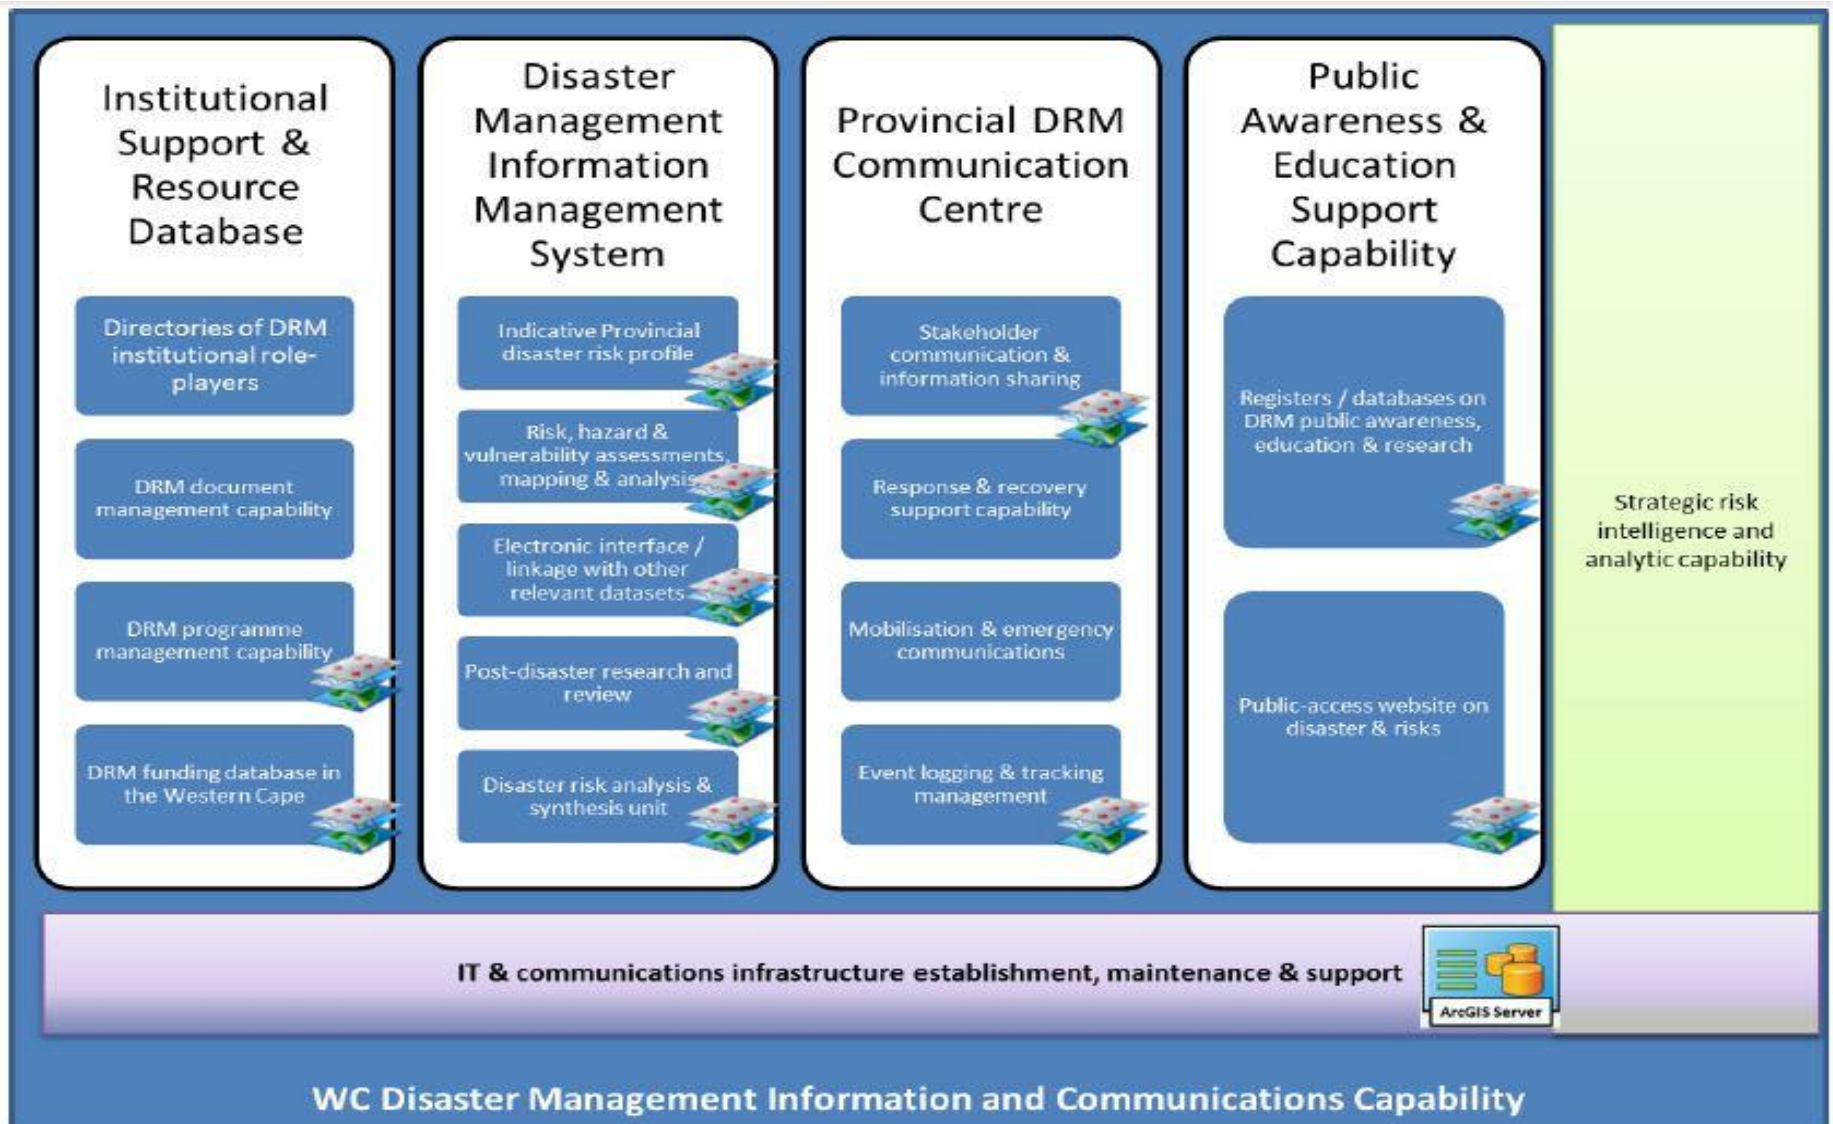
Institutional Support & Resource Database

Directories of DRM institutional role-players

DRM document management capability

DRM programme management capability

DRM funding database in the Western Cape

Disaster Management Information Management System

Indicative Provincial disaster risk profile

Risk, hazard & vulnerability assessments, mapping & analysis

Electronic interface / linkage with other relevant datasets

Post-disaster research and review

Disaster risk analysis & synthesis unit

Provincial DRM Communication Centre

Stakeholder communication & information sharing

Response & recovery support capability

Mobilisation & emergency communications

Event logging & tracking management

Public Awareness & Education Support Capability

Registers / databases on DRM public awareness, education & research

Public-access website on disaster & risks

Strategic risk intelligence and analytic capability

IT & communications infrastructure establishment, maintenance & support

ArcGIS Server

WC Disaster Management Information and Communications Capability